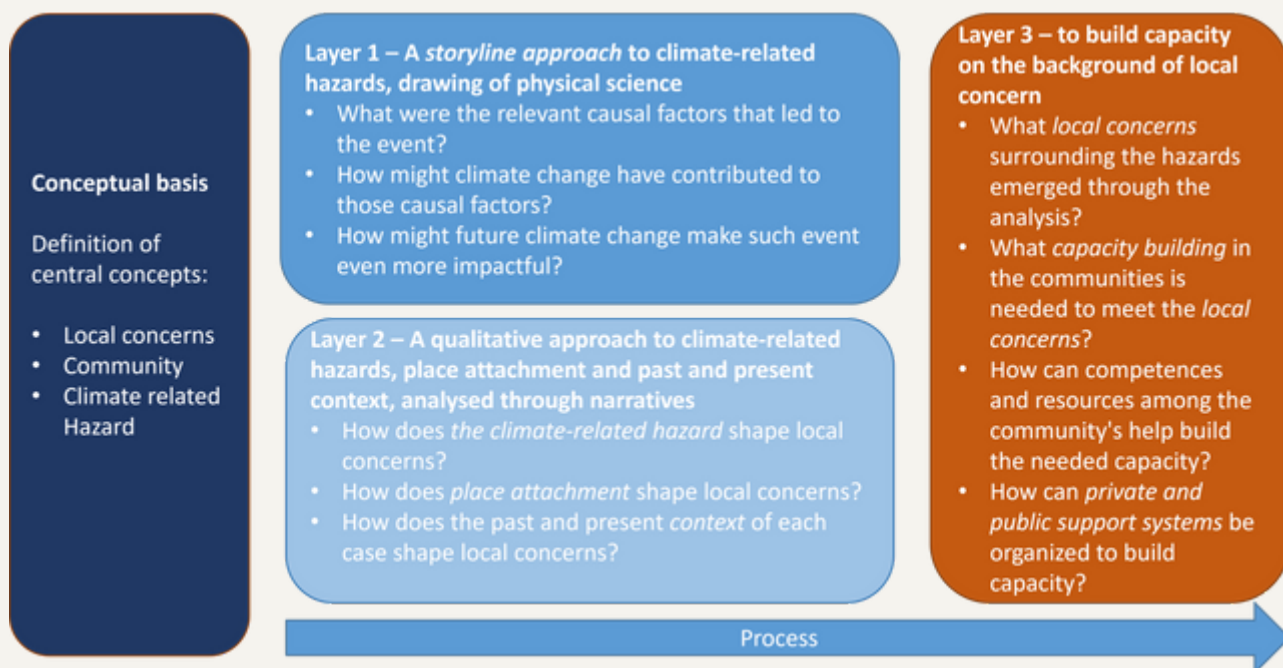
**Conceptual basis**

Definition of central concepts:

- Local concerns
- Community
- Climate related Hazard

**Layer 1 – A *storyline approach* to climate-related hazards, drawing of physical science**

- What were the relevant causal factors that led to the event?
- How might climate change have contributed to those causal factors?
- How might future climate change make such event even more impactful?

**Layer 2 – A qualitative approach to climate-related hazards, place attachment and past and present context, analysed through narratives**

- How does *the climate-related hazard* shape local concerns?
- How does *place attachment* shape local concerns?
- How does the past and present *context* of each case shape local concerns?

**Layer 3 – to build capacity on the background of local concern**

- What *local concerns* surrounding the hazards emerged through the analysis?
- What *capacity building* in the communities is needed to meet the *local concerns*?
- How can competences and resources among the community's help build the needed capacity?
- How can *private and public support systems* be organized to build capacity?

Process